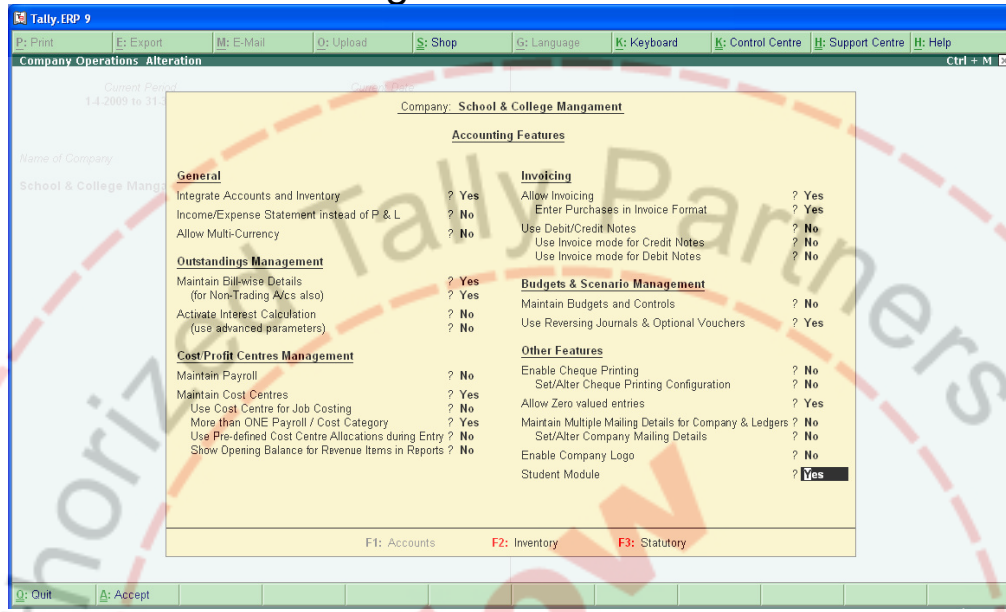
Tally.ERP 9

P: Print | E: Export | M: E-Mail | O: Upload | S: Shop | G: Language | K: Keyboard | K: Control Centre | H: Support Centre | H: Help

Company Operations Alteration  Ctrl + M

Current Period
1-4-2009 to 31-3

Name of Company
School & College Manga

Company: School & College Mangament

Accounting Features

General
Integrate Accounts and Inventory ? Yes
Income/Expense Statement instead of P & L ? No
Allow Multi-Currency ? No

Outstandings Management
Maintain Bill-wise Details ? Yes
(for Non-Trading A/cs also) ? Yes
Activate Interest Calculation ? No
(use advanced parameters) ? No

Cost/Profit Centres Management
Maintain Payroll ? No
Maintain Cost Centres ? Yes
Use Cost Centre for Job Costing ? No
More than ONE Payroll / Cost Category ? Yes
Use Pre-defined Cost Centre Allocations during Entry ? No
Show Opening Balance for Revenue Items in Reports ? No

Invoicing
Allow Invoicing ? Yes
Enter Purchases in Invoice Format ? Yes
Use Debit/Credit Notes ? No
Use Invoice mode for Credit Notes ? No
Use Invoice mode for Debit Notes ? No

Budgets & Scenario Management
Maintain Budgets and Controls ? No
Use Reversing Journals & Optional Vouchers ? Yes

Other Features
Enable Cheque Printing ? No
Set/Alter Cheque Printing Configuration ? No
Allow Zero valued entries ? Yes
Maintain Multiple Mailing Details for Company & Ledgers ? No
Set/Alter Company Mailing Details ? No
Enable Company Logo ? No
Student Module ? Yes

F1: Accounts F2: Inventory F3: Statutory

Q: Quit A: Accept

Authorized Tally Partners